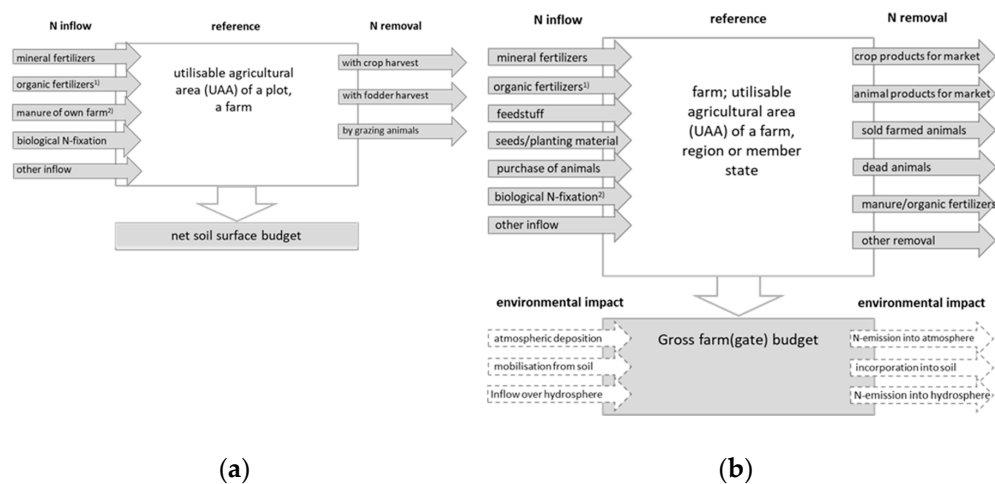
N inflow

reference

N removal

mineral fertilizers

organic fertilizers$^{1)}$

manure of own farm$^{2)}$

biological N-fixation

other inflow

utilisable agricultural area (UAA) of a plot, a farm

with crop harvest

with fodder harvest

by grazing animals

net soil surface budget

(a)

N inflow

reference

N removal

mineral fertilizers

organic fertilizers$^{1)}$

feedstuff

seeds/planting material

purchase of animals

biological N-fixation$^{2)}$

other inflow

farm; utilisable agricultural area (UAA) of a farm, region or member state

crop products for market

animal products for market

sold farmed animals

dead animals

manure/organic fertilizers

other removal

environmental impact

environmental impact

atmospheric deposition

mobilisation from soil

Inflow over hydrosphere

Gross farm(gate) budget

N-emission into atmosphere

incorporation into soil

N-emission into hydrosphere

(b)